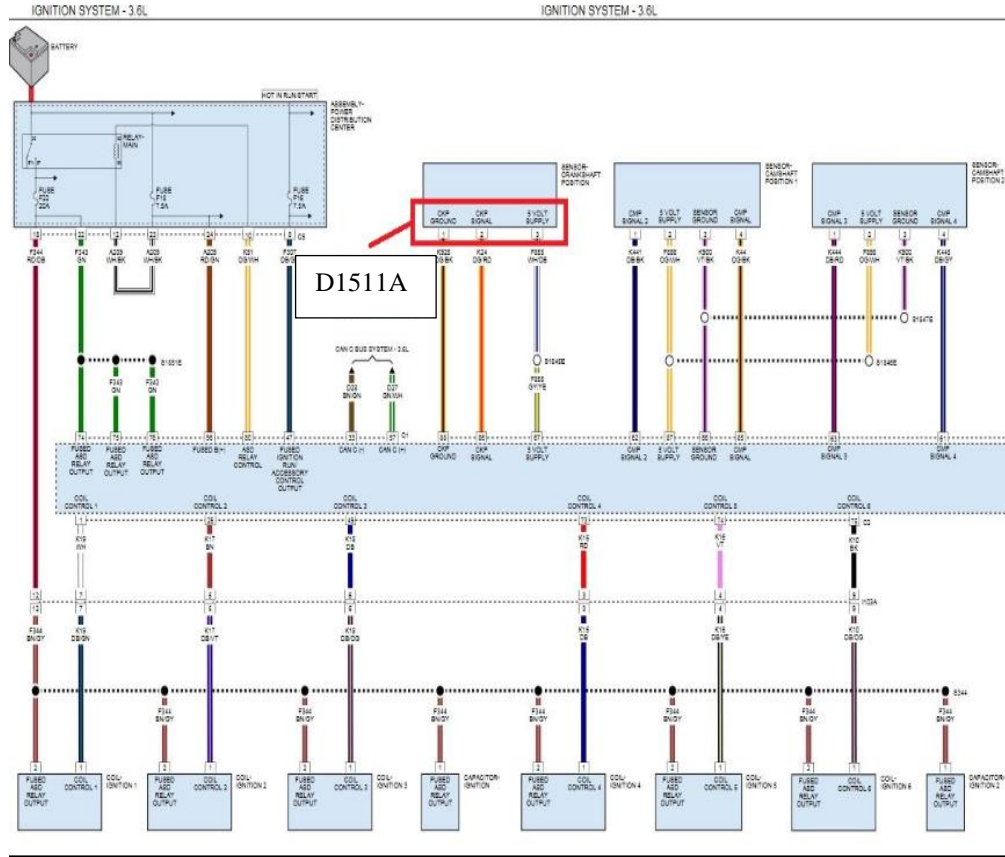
IGNITION SYSTEM - 3.6L

IGNITION SYSTEM - 3.6L

BATTERY

HOT IN RUN/START

ASSEMBLY-POWER DISTRIBUTION CENTER

RELAY-MAIN

FUSE F22 20A

FUSE F16 7.5A

FUSE F16 7.5A

C5

SENSOR-CRANKSHAFT POSITION

CKP GROUND

CKP SIGNAL

5 VOLT SUPPLY

D1511A

SENSOR-CAMSHAFT POSITION 1

CMP SIGNAL 2

5 VOLT SUPPLY

SENSOR GROUND

CMP SIGNAL

SENSOR-CAMSHAFT POSITION 2

CMP SIGNAL 3

5 VOLT SUPPLY

SENSOR GROUND

CMP SIGNAL 4

13 RD/DB

F343 GN

A209 WH/BK

A209 WH/BK

A209 RD/BN

K51 OG/WH

F307 DB/OG

K900 DB/BK

K24 OG/RD

F855 WH/DB

K441 DB/BK

F856 OG/WH

K900 VT/BK

K44 OG/BK

K444 DB/RD

F856 OG/WH

K900 VT/BK

K445 DB/GY

S1551E

F343 GN

F343 GN

CAN C BUS SYSTEM - 3.6L

D28 BN/GN

D37 GN/WH

S1545E

F855 GY/YE

S1547E

S1546E

FUSED ASD RELAY OUTPUT

FUSED ASD RELAY OUTPUT

FUSED ASD RELAY OUTPUT

FUSED B(+)

ASD RELAY CONTROL

FUSED IGNITION RUN ACCESSORY CONTROL OUTPUT

CAN C (-)

CAN C (+)

CKP GROUND

CKP SIGNAL

5 VOLT SUPPLY

CMP SIGNAL 2

5 VOLT SUPPLY

SENSOR GROUND

CMP SIGNAL

CMP SIGNAL 3

CMP SIGNAL 4

COIL CONTROL 1

COIL CONTROL 2

COIL CONTROL 3

COIL CONTROL 4

COIL CONTROL 5

COIL CONTROL 6

C2

K19 WH

K17 BN

K18 DB

K16 RD

K16 VT

K10 BK

F344 BN/GY

K19 DB/GN

K17 DB/VT

K18 DB/OG

K16 DB

K16 DB/YE

K10 DB/OG

S344

F344 BN/GY

F344 BN/GY

F344 BN/GY

F344 BN/GY

F344 BN/GY

F344 BN/GY

F344 BN/GY

FUSED ASD RELAY OUTPUT

COIL CONTROL 1

COIL-IGNITION 1

FUSED ASD RELAY OUTPUT

COIL CONTROL 2

COIL-IGNITION 2

FUSED ASD RELAY OUTPUT

COIL CONTROL 3

COIL-IGNITION 3

FUSED ASD RELAY OUTPUT

CAPACITOR-IGNITION

FUSED ASD RELAY OUTPUT

COIL CONTROL 4

COIL-IGNITION 4

FUSED ASD RELAY OUTPUT

COIL CONTROL 5

COIL-IGNITION 5

FUSED ASD RELAY OUTPUT

COIL CONTROL 6

COIL-IGNITION 6

FUSED ASD RELAY OUTPUT

CAPACITOR-IGNITION 2